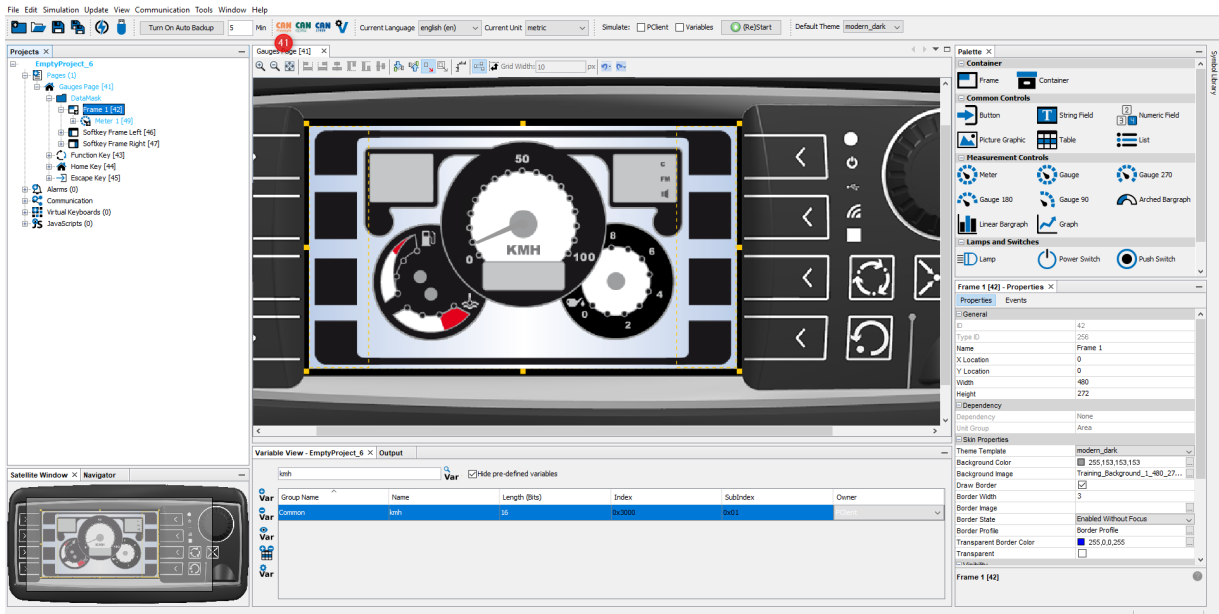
File Edit Simulation Update View Communication Tools Window Help

Turn On Auto Backup 5 Min CAN CAN CAN Current Language english (en) Current Unit metric Simulate: PClient Variables (Re)Start Default Theme modern_dark

41

Projects

EmptyProject_6
Pages (1)
Gauges Page [41]
DataMask
Frame 1 [42]
Meter 1 [46]
Softkey Frame Left [46]
Softkey Frame Right [47]
Function Key [43]
Home Key [44]
Escape Key [45]
Alarms (0)
Communication
Virtual Keyboards (0)
JavaScripts (0)

Gauges Page [41]

Grid Width: 10 px

50
KMH
0
100
8
6
4
2
0

Satellite Window Navigator

Variable View - EmptyProject_6 Output

kmh Var Hide pre-defined variables

| Group Name | Name | Length (Bits) | Index | SubIndex | Owner |
|---|---|---|---|---|---|
| Common | kmh | 16 | 0x3000 | 0x01 | PClient |

Var
Var
Var
Var

Palette

Container
Frame Container
Common Controls
Button String Field Numeric Field
Picture Graphic Table List
Measurement Controls
Meter Gauge Gauge 270
Gauge 180 Gauge 90 Arched Bargraph
Linear Bargraph Graph
Lamps and Switches
Lamp Power Switch Push Switch

Frame 1 [42] - Properties

Properties Events

General
ID 42
Type ID 256
Name Frame 1
X Location 0
Y Location 0
Width 480
Height 272
Dependency
Dependency None
Unit Group Area
Skin Properties
Theme Template modern_dark
Background Color 255,153,153,153
Background Image Training_Background_1_480_27...
Draw Border
Border Width 3
Border Image
Border State Enabled Without Focus
Border Profile Border Profile
Transparent Border Color 255,0,0,255
Transparent

Frame 1 [42]

Symbol Library